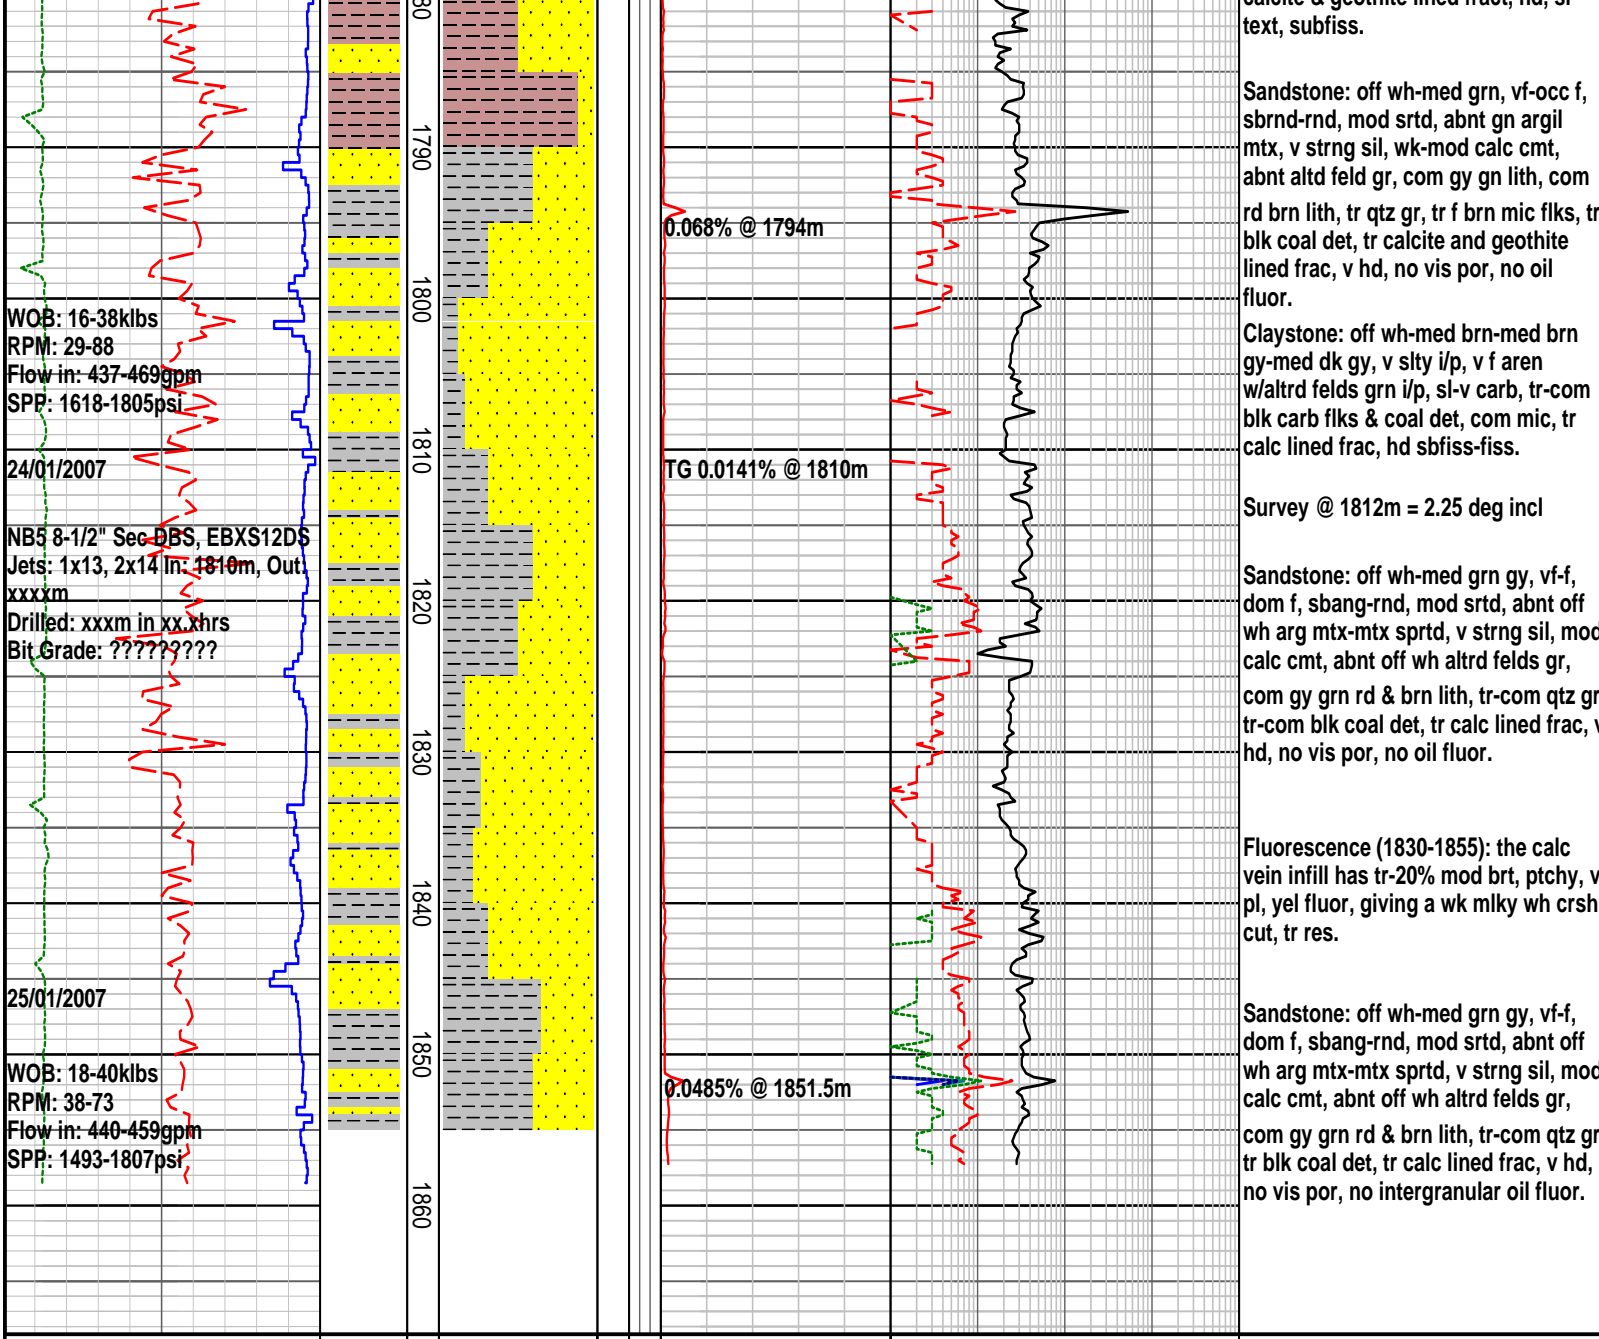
WOB: 16-38klbs
RPM: 29-88
Flow in: 437-469gpm
SPP: 1618-1805psi

24/01/2007

NB5 8-1/2" Sec DBS, EBXS12DS
Jets: 1x13, 2x14 In: 1810m, Out: xxxxm
Drilled: xxxm in xx.xhrs
Bit Grade: ?????????

25/01/2007

WOB: 18-40klbs
RPM: 38-73
Flow in: 440-459gpm
SPP: 1493-1807psi

80
1790
1800
1810
1820
1830
1840
1850
1860

0.068% @ 1794m

TG 0.0141% @ 1810m

0.0485% @ 1851.5m

calcite & geothite lined fract, hd, sl text, subfiss.

Sandstone: off wh-med grn, vf-occ f, sbrnd-rnd, mod srtd, abnt gn argil mtx, v strng sil, wk-mod calc cmt, abnt altd feld gr, com gy gn lith, com rd brn lith, tr qtz gr, tr f brn mic flks, tr blk coal det, tr calcite and geothite lined frac, v hd, no vis por, no oil fluor.

Claystone: off wh-med brn-med brn gy-med dk gy, v slty i/p, v f aren w/altrd felds grn i/p, sl-v carb, tr-com blk carb flks & coal det, com mic, tr calc lined frac, hd sbfiss-fiss.

Survey @ 1812m = 2.25 deg incl

Sandstone: off wh-med grn gy, vf-f, dom f, sbang-rnd, mod srtd, abnt off wh arg mtx-mtx sprtd, v strng sil, mod calc cmt, abnt off wh altrd felds gr, com gy grn rd & brn lith, tr-com qtz gr, tr-com blk coal det, tr calc lined frac, v hd, no vis por, no oil fluor.

Fluorescence (1830-1855): the calc vein infill has tr-20% mod brt, ptchy, v pl, yel fluor, giving a wk mlky wh crsh cut, tr res.

Sandstone: off wh-med grn gy, vf-f, dom f, sbang-rnd, mod srtd, abnt off wh arg mtx-mtx sprtd, v strng sil, mod calc cmt, abnt off wh altrd felds gr, com gy grn rd & brn lith, tr-com qtz gr, tr blk coal det, tr calc lined frac, v hd, no vis por, no intergranular oil fluor.